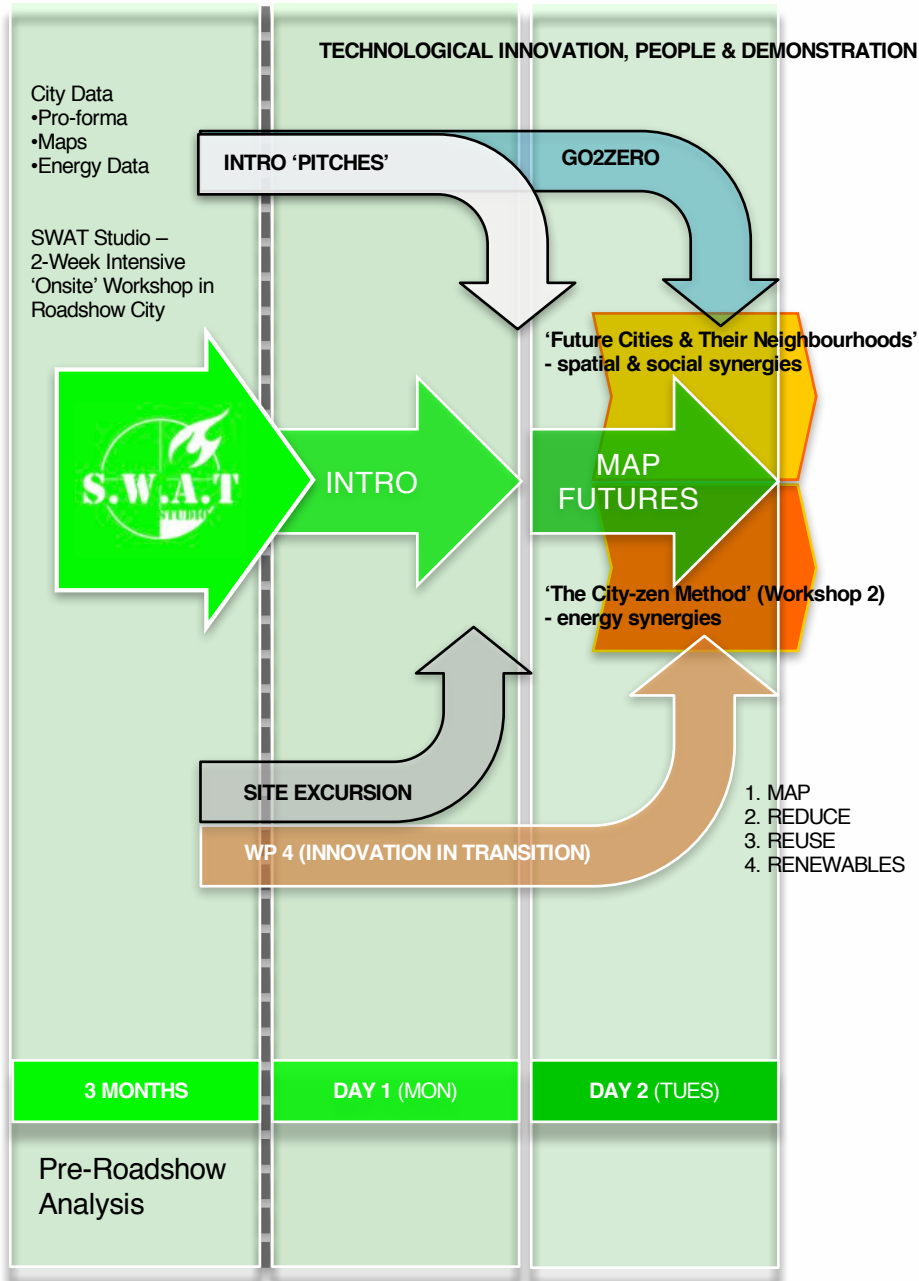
TECHNOLOGICAL INNOVATION, PEOPLE & DEMONSTRATION

City Data
•Pro-forma
•Maps
•Energy Data

SWAT Studio – 2-Week Intensive 'Onsite' Workshop in Roadshow City

INTRO 'PITCHES'

GO2ZERO

'Future Cities & Their Neighbourhoods' - spatial & social synergies

S.W.A.T STUDIO

INTRO

MAP FUTURES

'The City-zen Method' (Workshop 2) - energy synergies

SITE EXCURSION

WP 4 (INNOVATION IN TRANSITION)

1. MAP
2. REDUCE
3. REUSE
4. RENEWABLES

3 MONTHS

DAY 1 (MON)

DAY 2 (TUES)

Pre-Roadshow Analysis